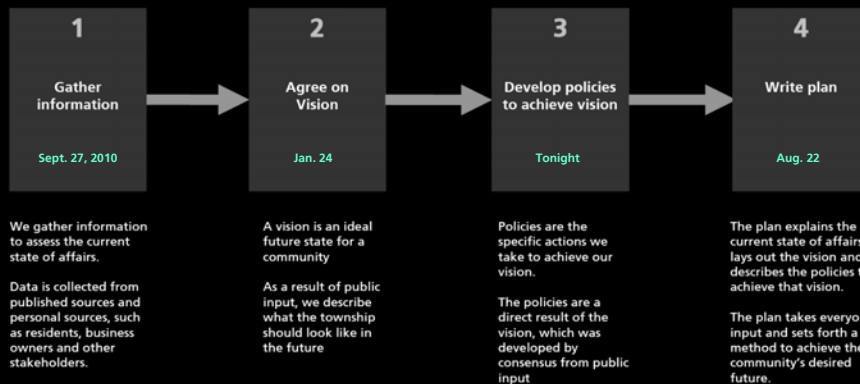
1

Gather information

Sept. 27, 2010

We gather information to assess the current state of affairs.

Data is collected from published sources and personal sources, such as residents, business owners and other stakeholders.

2

Agree on Vision

Jan. 24

A vision is an ideal future state for a community

As a result of public input, we describe what the township should look like in the future

3

Develop policies to achieve vision

Tonight

Policies are the specific actions we take to achieve our vision.

The policies are a direct result of the vision, which was developed by consensus from public input

4

Write plan

Aug. 22

The plan explains the current state of affairs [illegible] lays out the vision and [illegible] describes the policies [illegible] achieve that vision.

The plan takes everyo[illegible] input and sets forth a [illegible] method to achieve the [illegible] community's desired future.